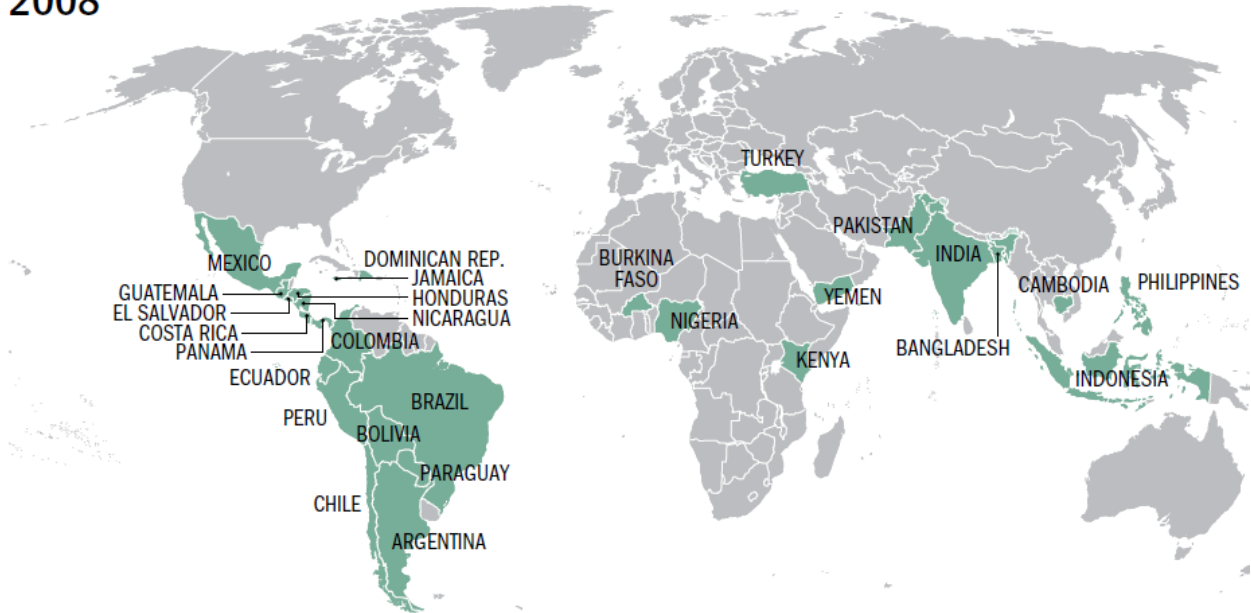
2008

TURKEY
PAKISTAN
INDIA
DOMINICAN REP.
MEXICO
JAMAICA
BURKINA FASO
CAMBODIA
PHILIPPINES
GUATEMALA
HONDURAS
YEMEN
EL SALVADOR
NICARAGUA
NIGERIA
COSTA RICA
PANAMA
COLOMBIA
BANGLADESH
KENYA
ECUADOR
INDONESIA
BRAZIL
PERU
BOLIVIA
PARAGUAY
CHILE
ARGENTINA